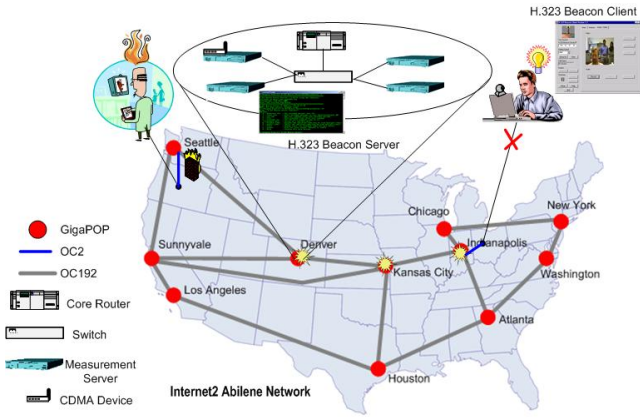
H.323 Beacon Client

H.323 Beacon Server

Seattle

Chicago

New York

GigaPOP

OC2

OC192

Sunnyvale

Denver

Indianapolis

Kansas City

Washington

Los Angeles

Core Router

Switch

Atlanta

Measurement Server

Houston

Internet2 Abilene Network

CDMA Device